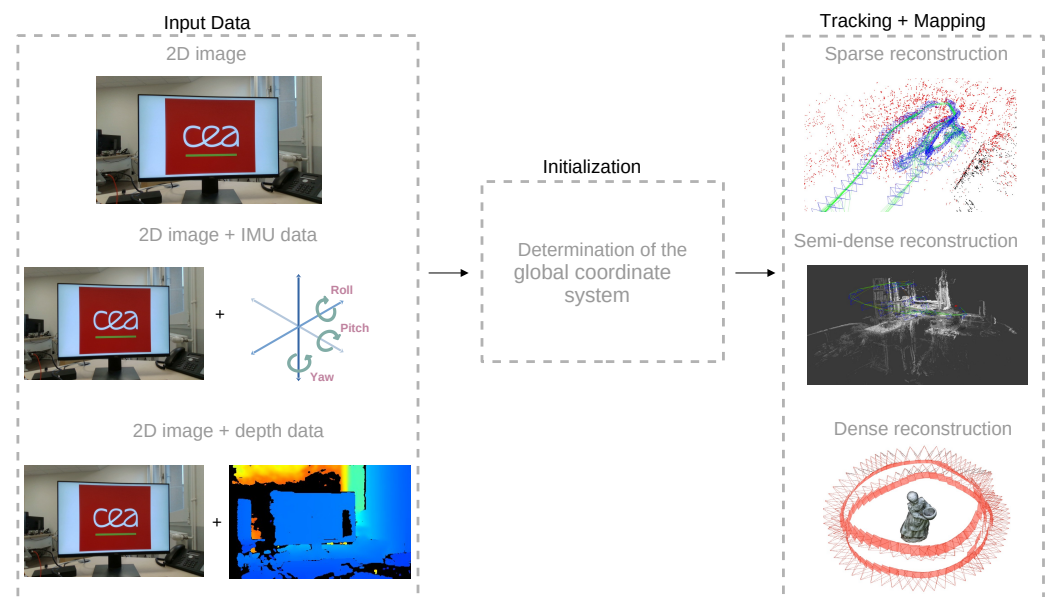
Input Data

2D image

cea

2D image + IMU data

cea

+

Roll

Pitch

Yaw

2D image + depth data

cea

+

Initialization

Determination of the global coordinate system

Tracking + Mapping

Sparse reconstruction

Semi-dense reconstruction

Dense reconstruction